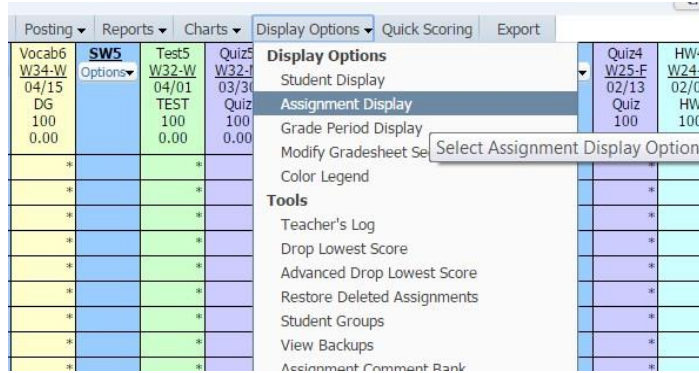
Posting ▾ Reports ▾ Charts ▾ Display Options ▾ Quick Scoring Export

| Vocab6 W34-W 04/15 DG 100 0.00 | SW5 Options▾ | Test5 W32-W 04/01 TEST 100 0.00 | Quiz5 W32-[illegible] 03/3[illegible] Quiz 100 0.00 | | Quiz4 W25-F 02/13 Quiz 100 | HW-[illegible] W24-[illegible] 02/0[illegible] HW 100 |
|---|---|---|---|---|---|---|
| * | | * | | | * | |
| * | | * | | | * | |
| * | | * | | | * | |
| * | | * | | | * | |
| * | | * | | | * | |
| * | | * | | | * | |
| * | | * | | | * | |
| * | | * | | | * | |
| * | | * | | | * | |

Display Options
Student Display
Assignment Display
Grade Period Display
Modify Gradesheet Se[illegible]
Color Legend
Tools
Teacher's Log
Drop Lowest Score
Advanced Drop Lowest Score
Restore Deleted Assignments
Student Groups
View Backups
Assignment Comment Bank

Select Assignment Display Option